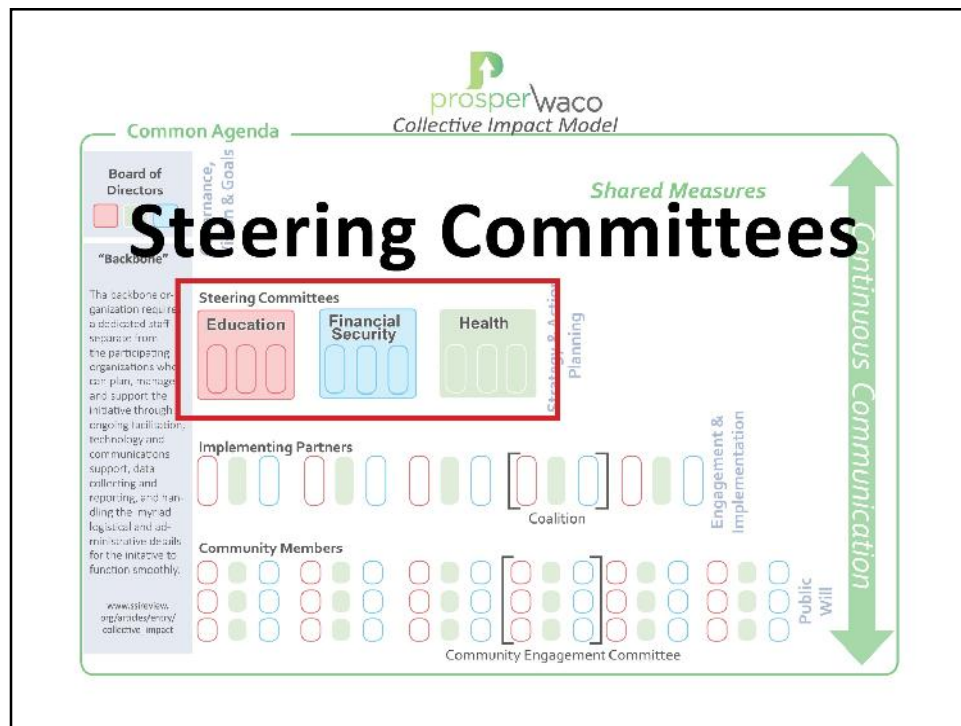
prosperwaco
Collective Impact Model

Common Agenda

Board of Directors

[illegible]rnance, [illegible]n & Goals

Shared Measures

Steering Committees

"Backbone"

The backbone organization requires a dedicated staff separate from the participating organizations who can plan, manage and support the initiative through ongoing facilitation, technology and communications support, data collecting and reporting, and handling the myriad logistical and administrative details for the initiative to function smoothly.

www.ssireview.org/articles/entry/collective_impact

Steering Committees

Education

Financial Security

Health

Strategy & Action Planning

Implementing Partners

Coalition

Engagement & Implementation

Community Members

Public Will

Community Engagement Committee

Continuous Communication